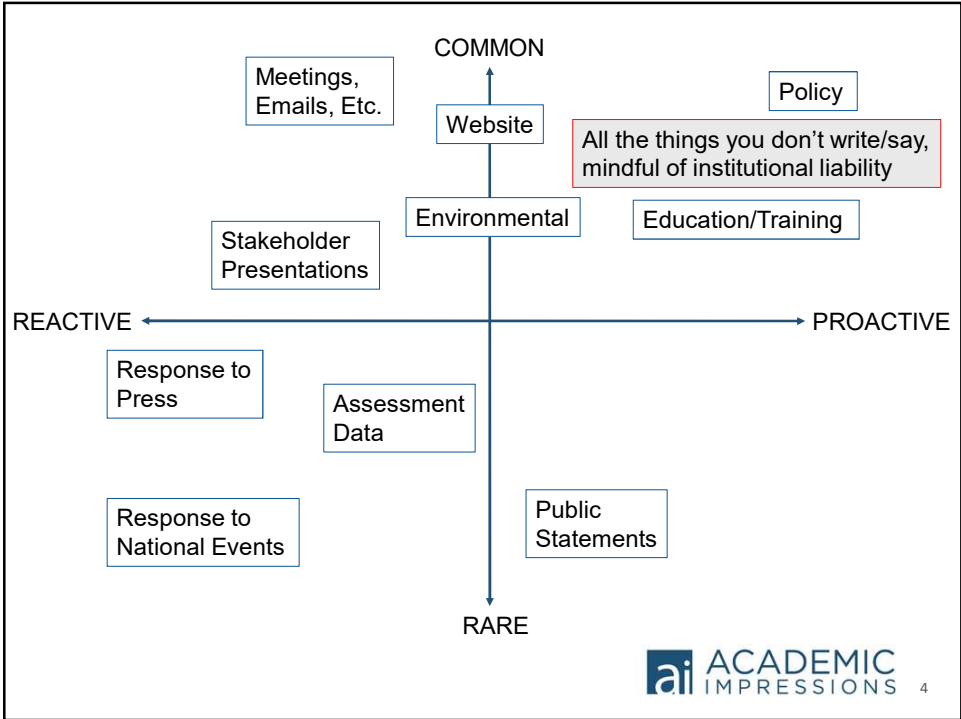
COMMON

Meetings, Emails, Etc.

Website

Policy

All the things you don’t write/say, mindful of institutional liability

Environmental

Education/Training

Stakeholder Presentations

REACTIVE

PROACTIVE

Response to Press

Assessment Data

Response to National Events

Public Statements

RARE

ai ACADEMIC IMPRESSIONS

4